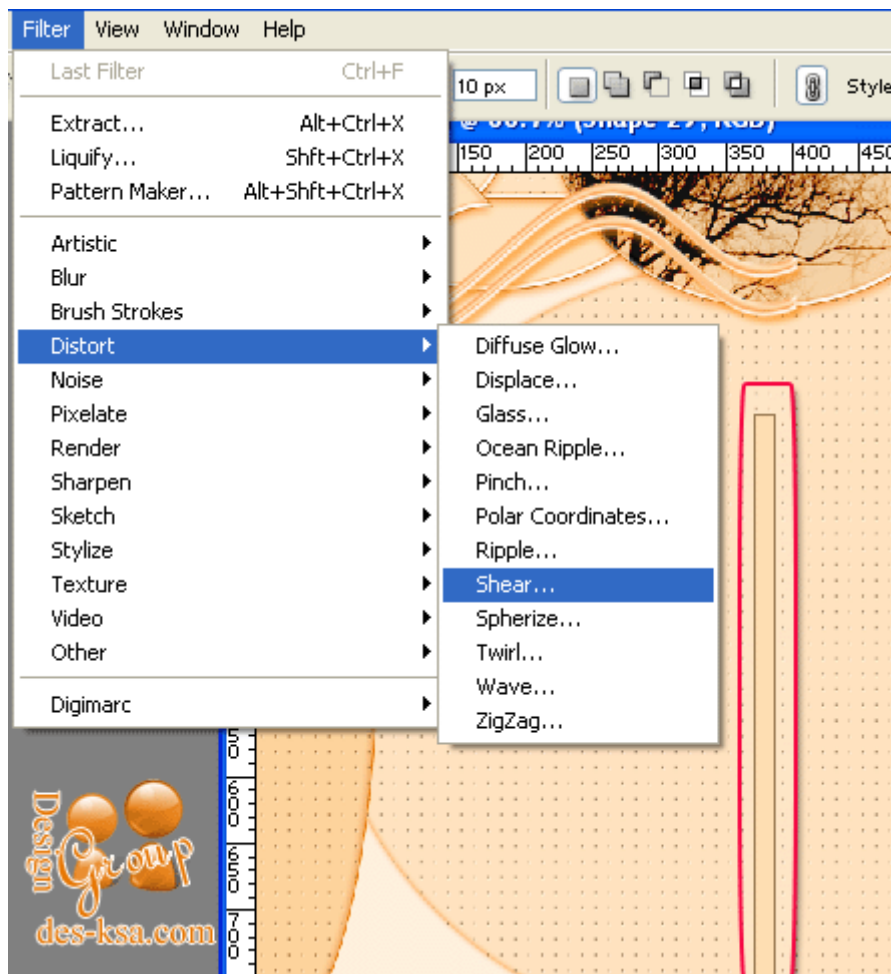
Filter View Window Help

Last Filter Ctrl+F

Extract... Alt+Ctrl+X
Liquify... Shft+Ctrl+X
Pattern Maker... Alt+Shft+Ctrl+X

Artistic
Blur
Brush Strokes
Distort
Noise
Pixelate
Render
Sharpen
Sketch
Stylize
Texture
Video
Other

Digimarc

Diffuse Glow...
Displace...
Glass...
Ocean Ripple...
Pinch...
Polar Coordinates...
Ripple...
Shear...
Spherize...
Twirl...
Wave...
ZigZag...

10 px

Style

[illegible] (Shape 29, RGB)

150 200 250 300 350 400 450

50
600
650
700

Design
Group
des-ksa.com